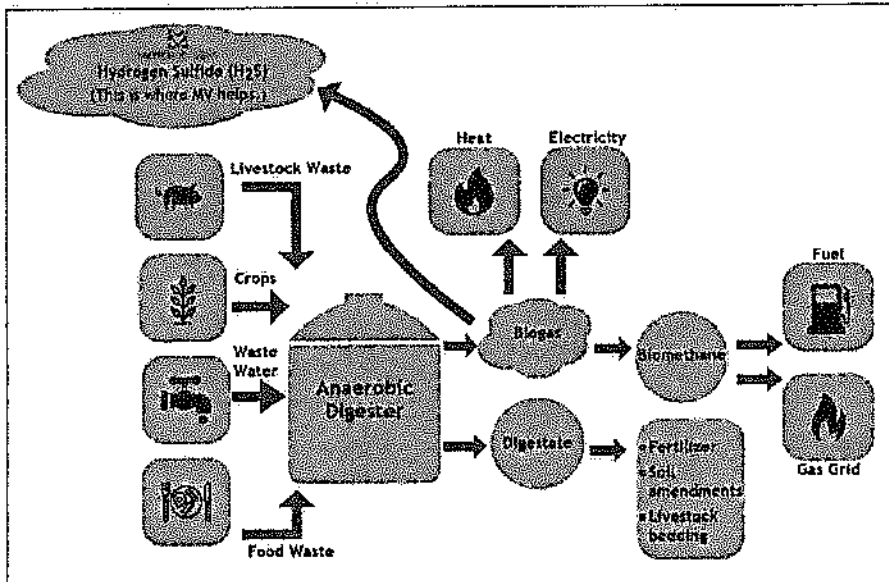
Hydrogen Sulfide ($H_2S$)
(This is where MV helps.)

Livestock Waste

Crops

Waste Water

Food Waste

Anaerobic Digester

Heat

Electricity

Biogas

Biomethane

Fuel

Gas Grid

Digestate

• Fertilizer
• Soil amendments
• Livestock bedding